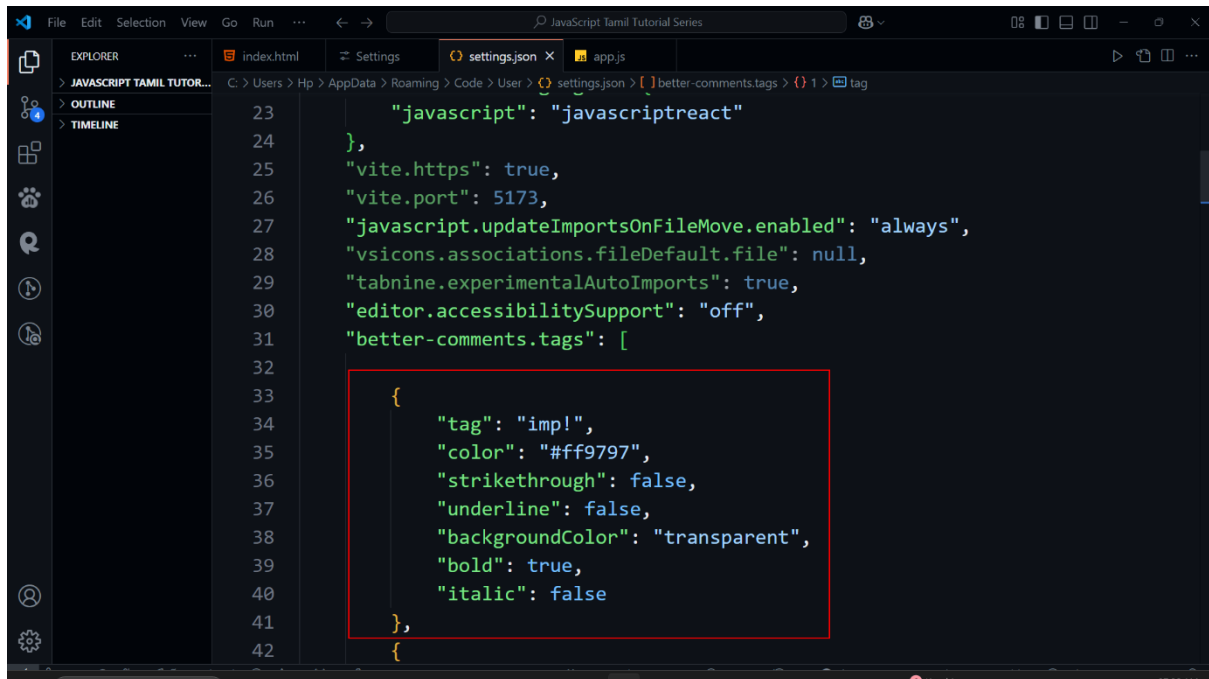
File Edit Selection View Go Run ···
JavaScript Tamil Tutorial Series

EXPLORER ···
> JAVASCRIPT TAMIL TUTOR...
> OUTLINE
> TIMELINE

index.html
Settings
settings.json ×
app.js

C: > Users > Hp > AppData > Roaming > Code > User > {} settings.json > [ ] better-comments.tags > {} 1 > tag

23 "javascript": "javascriptreact"
24 },
25 "vite.https": true,
26 "vite.port": 5173,
27 "javascript.updateImportsOnFileMove.enabled": "always",
28 "vsicons.associations.fileDefault.file": null,
29 "tabnine.experimentalAutoImports": true,
30 "editor.accessibilitySupport": "off",
31 "better-comments.tags": [
32
33 {
34 "tag": "imp!",
35 "color": "#ff9797",
36 "strikethrough": false,
37 "underline": false,
38 "backgroundColor": "transparent",
39 "bold": true,
40 "italic": false
41 },
42 {